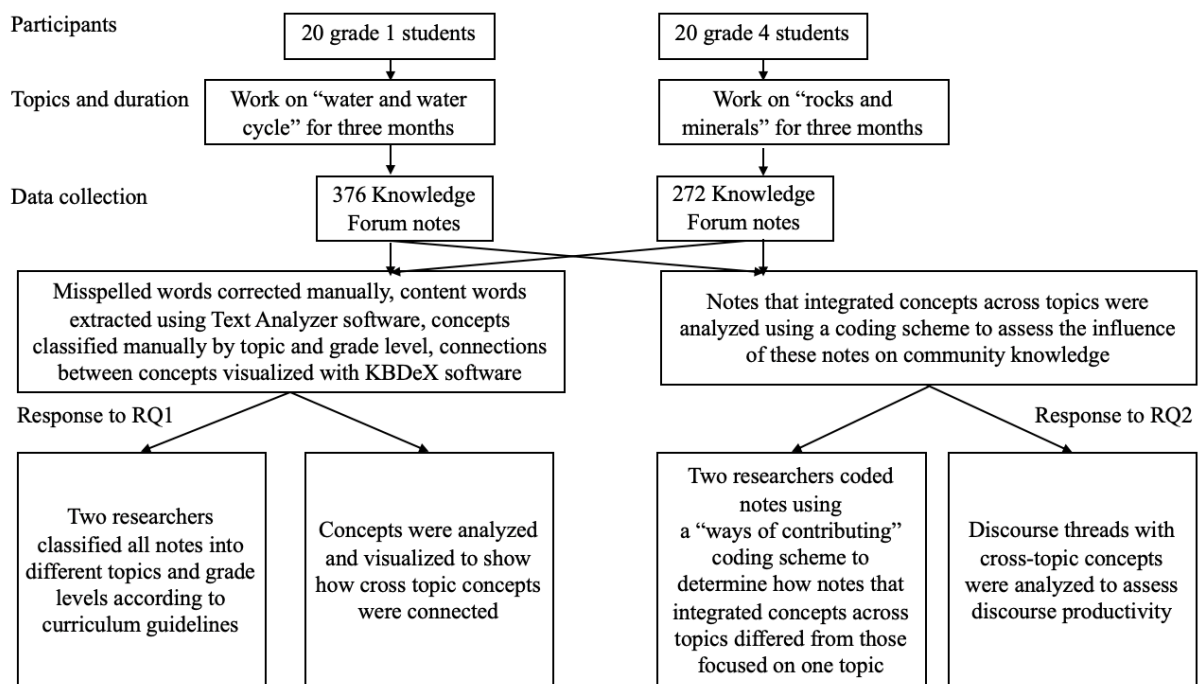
Participants

20 grade 1 students

20 grade 4 students

Topics and duration

Work on “water and water cycle” for three months

Work on “rocks and minerals” for three months

Data collection

376 Knowledge Forum notes

272 Knowledge Forum notes

Misspelled words corrected manually, content words extracted using Text Analyzer software, concepts classified manually by topic and grade level, connections between concepts visualized with KBDeX software

Notes that integrated concepts across topics were analyzed using a coding scheme to assess the influence of these notes on community knowledge

Response to RQ1

Response to RQ2

Two researchers classified all notes into different topics and grade levels according to curriculum guidelines

Concepts were analyzed and visualized to show how cross topic concepts were connected

Two researchers coded notes using a “ways of contributing” coding scheme to determine how notes that integrated concepts across topics differed from those focused on one topic

Discourse threads with cross-topic concepts were analyzed to assess discourse productivity